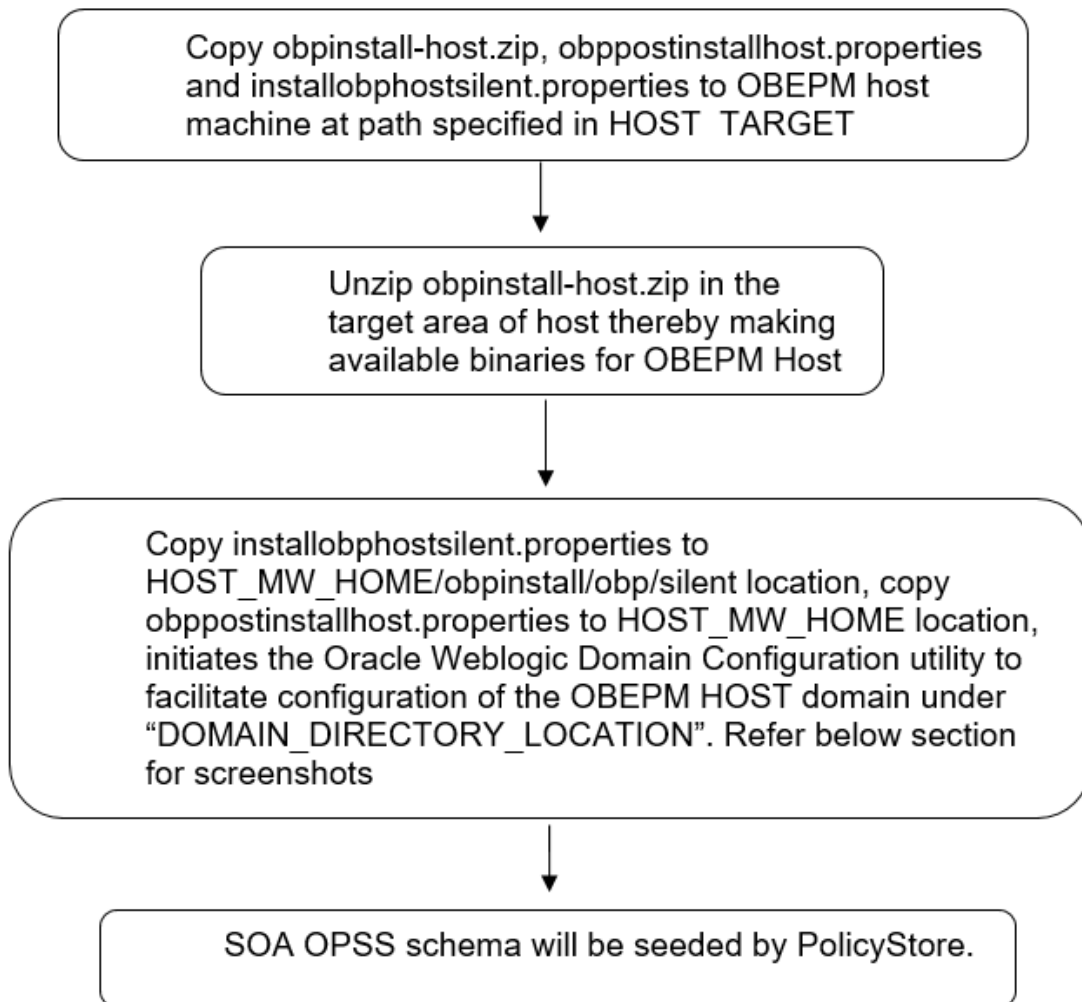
Copy obpinstall-host.zip, obppostinstallhost.properties and installobphostsilent.properties to OBEPM host machine at path specified in HOST TARGET

Unzip obpinstall-host.zip in the target area of host thereby making available binaries for OBEPM Host

Copy installobphostsilent.properties to HOST_MW_HOME/obpinstall/obp/silent location, copy obppostinstallhost.properties to HOST_MW_HOME location, initiates the Oracle Weblogic Domain Configuration utility to facilitate configuration of the OBEPM HOST domain under “DOMAIN_DIRECTORY_LOCATION”. Refer below section for screenshots

SOA OPSS schema will be seeded by PolicyStore.